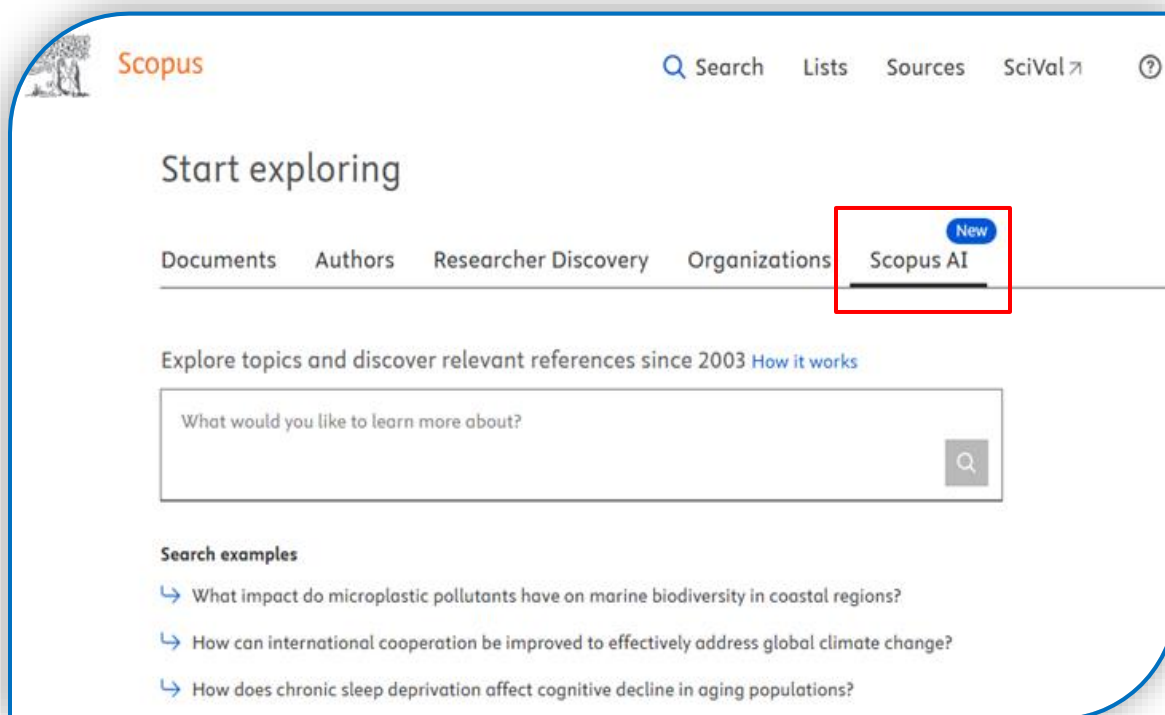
Scopus

Search Lists Sources SciVal ↗

Start exploring

Documents Authors Researcher Discovery Organizations New Scopus AI

Explore topics and discover relevant references since 2003 How it works

What would you like to learn more about?

Search examples

↳ What impact do microplastic pollutants have on marine biodiversity in coastal regions?

↳ How can international cooperation be improved to effectively address global climate change?

↳ How does chronic sleep deprivation affect cognitive decline in aging populations?